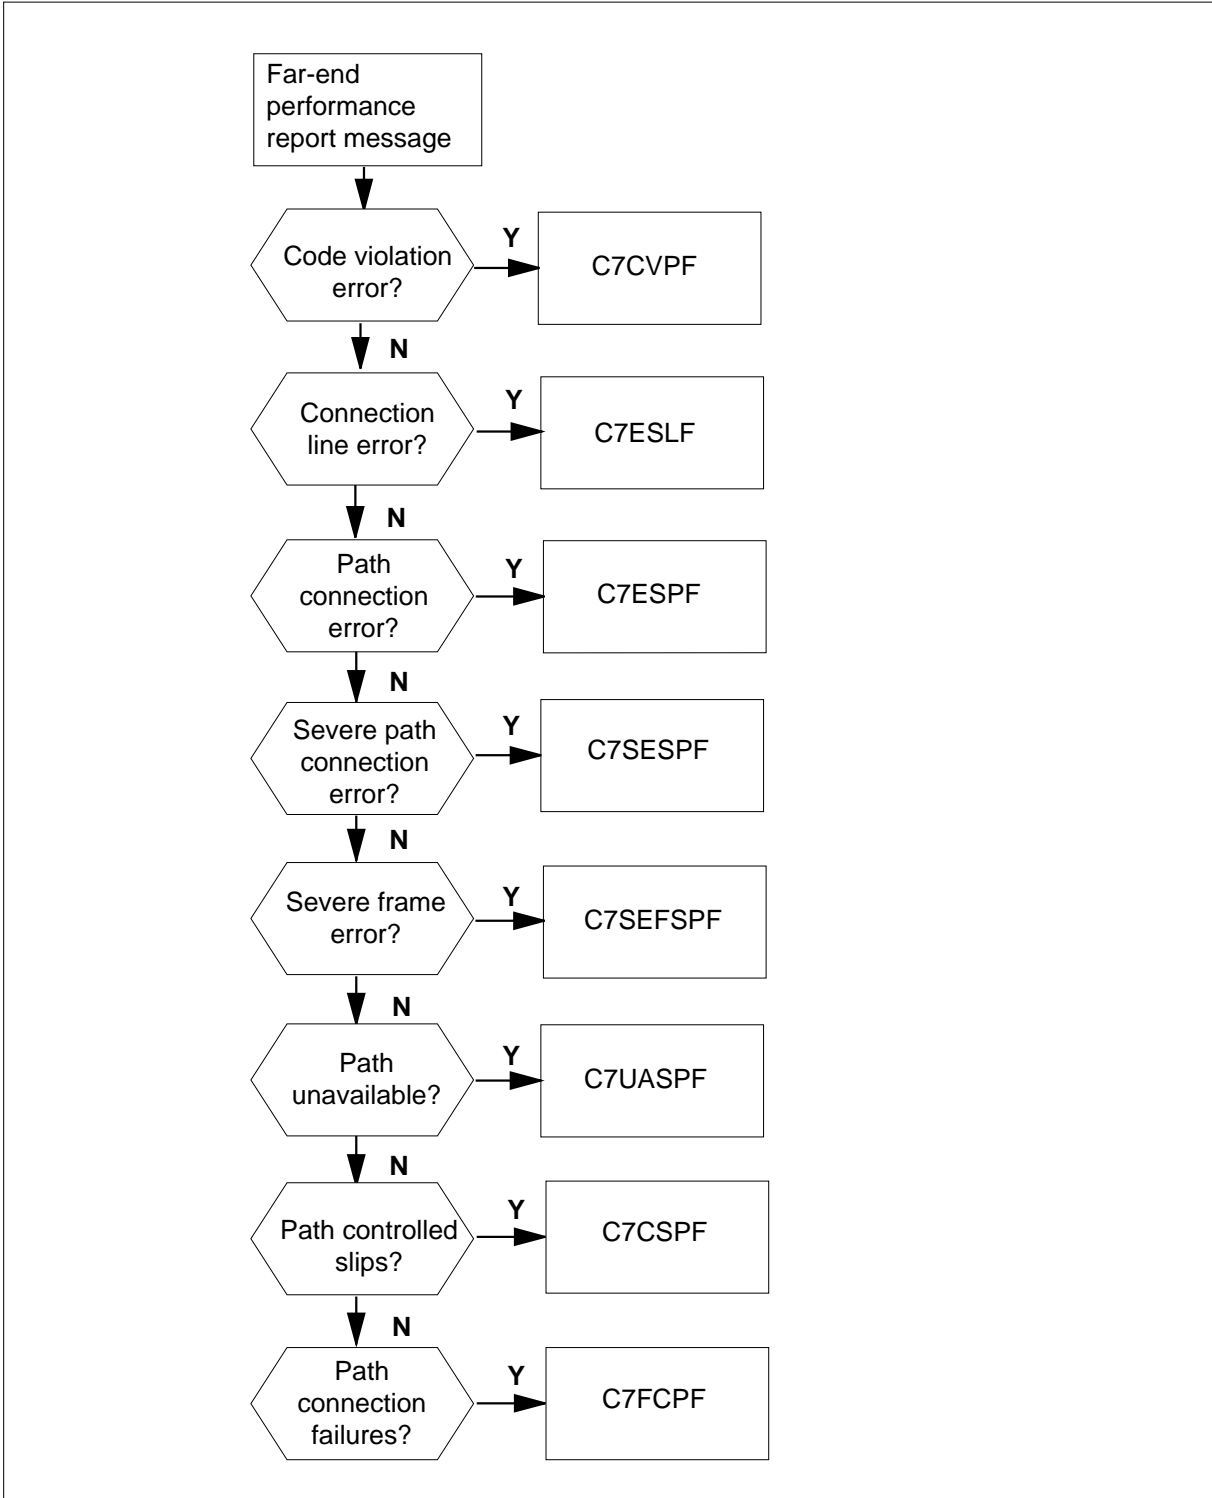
Far-end performance report message

Code violation error?

Y

C7CVPF

N

Connection line error?

Y

C7ESLF

N

Path connection error?

Y

C7ESPF

N

Severe path connection error?

Y

C7SESPF

N

Severe frame error?

Y

C7SEFSPF

N

Path unavailable?

Y

C7UASPF

N

Path controlled slips?

Y

C7CSPF

N

Path connection failures?

Y

C7FCPF